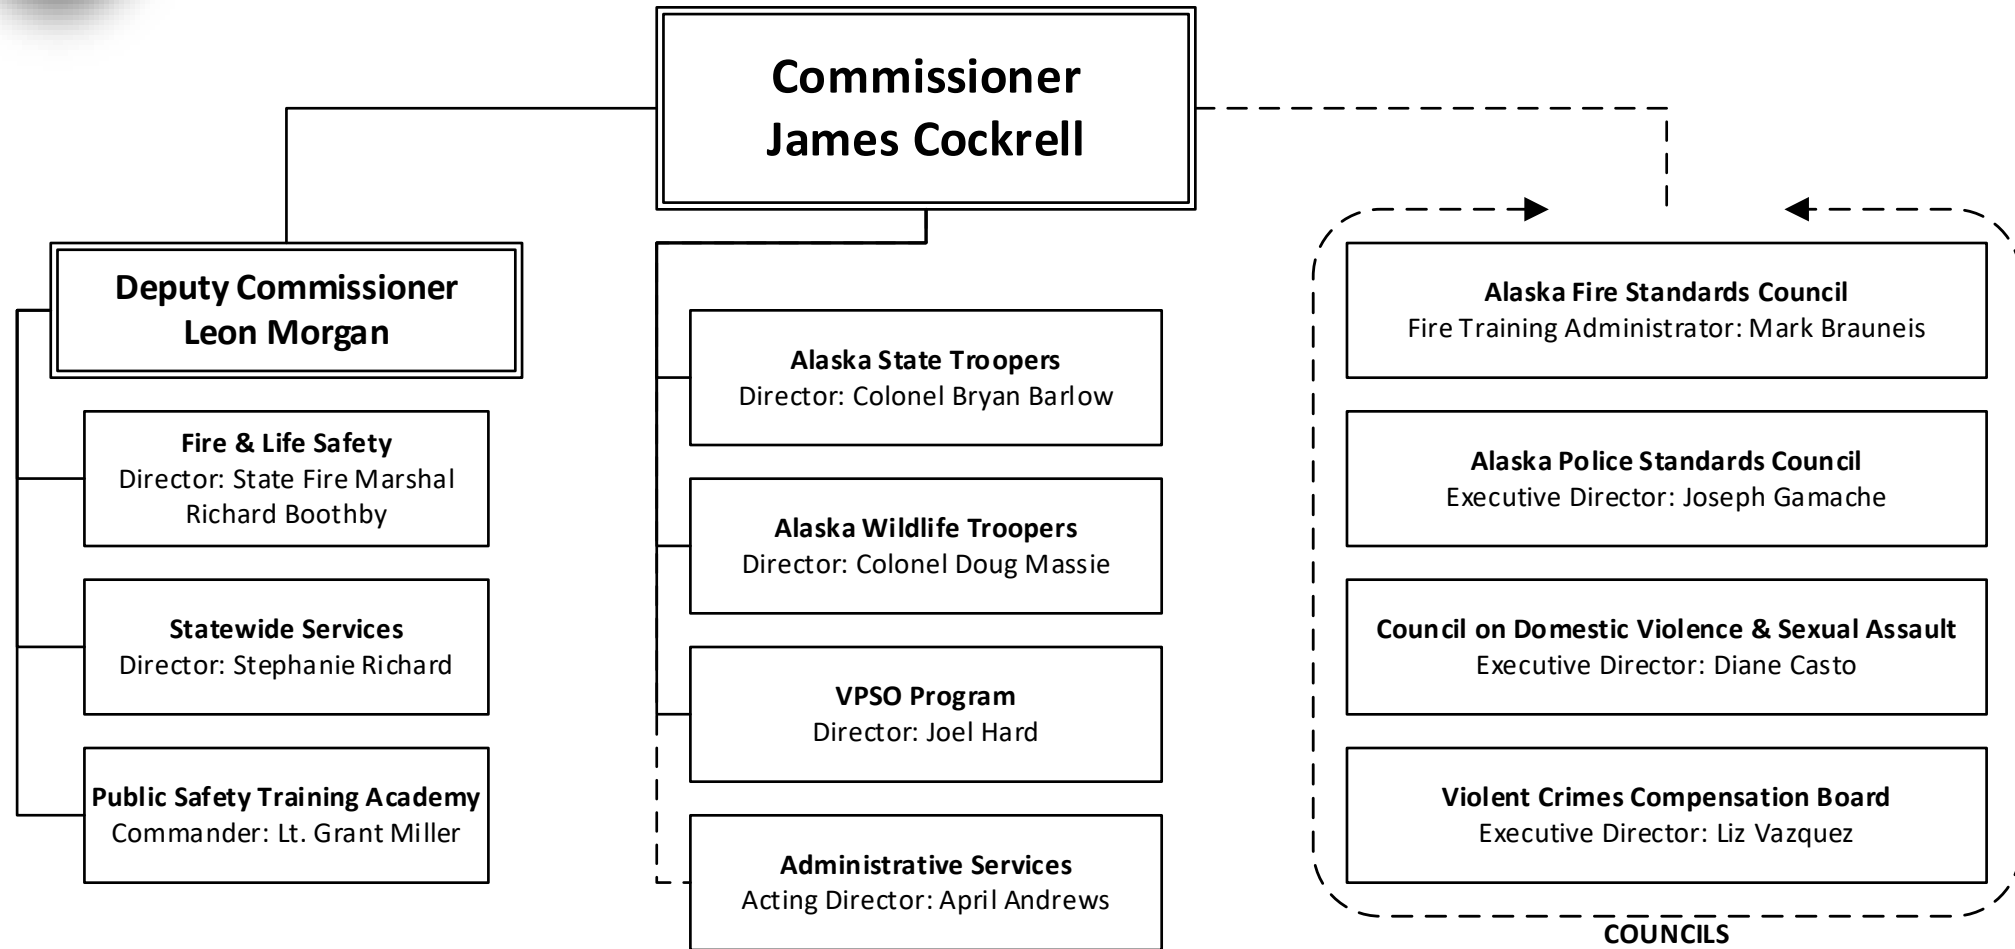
Commissioner
James Cockrell

Deputy Commissioner
Leon Morgan

Fire & Life Safety
Director: State Fire Marshal Richard Boothby

Statewide Services
Director: Stephanie Richard

Public Safety Training Academy
Commander: Lt. Grant Miller

Alaska State Troopers
Director: Colonel Bryan Barlow

Alaska Wildlife Troopers
Director: Colonel Doug Massie

VPSO Program
Director: Joel Hard

Administrative Services
Acting Director: April Andrews

Alaska Fire Standards Council
Fire Training Administrator: Mark Brauneis

Alaska Police Standards Council
Executive Director: Joseph Gamache

Council on Domestic Violence & Sexual Assault
Executive Director: Diane Casto

Violent Crimes Compensation Board
Executive Director: Liz Vazquez

COUNCILS